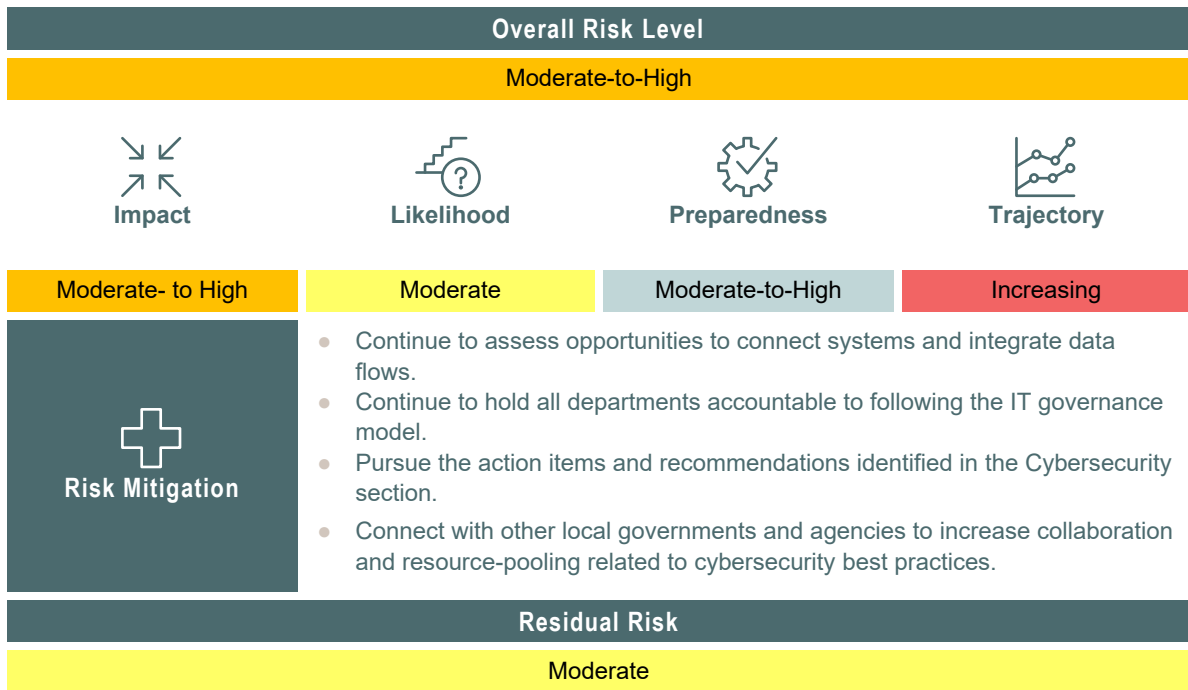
Overall Risk Level

Moderate-to-High

Impact

Likelihood

Preparedness

Trajectory

| Moderate- to High | Moderate | Moderate-to-High | Increasing |
|---|---|---|---|

Risk Mitigation

- Continue to assess opportunities to connect systems and integrate data flows.
- Continue to hold all departments accountable to following the IT governance model.
- Pursue the action items and recommendations identified in the Cybersecurity section.
- Connect with other local governments and agencies to increase collaboration and resource-pooling related to cybersecurity best practices.

Residual Risk

Moderate